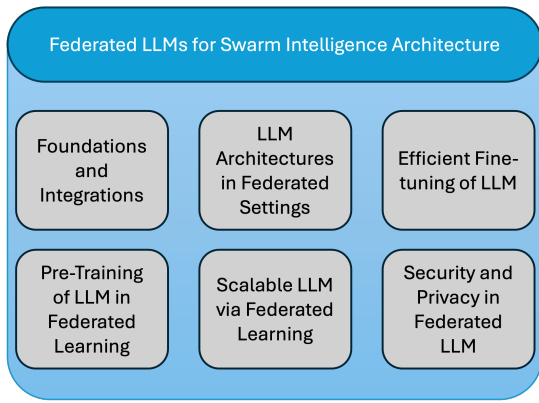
Federated LLMs for Swarm Intelligence Architecture

Foundations and Integrations

LLM Architectures in Federated Settings

Efficient Fine-tuning of LLM

Pre-Training of LLM in Federated Learning

Scalable LLM via Federated Learning

Security and Privacy in Federated LLM